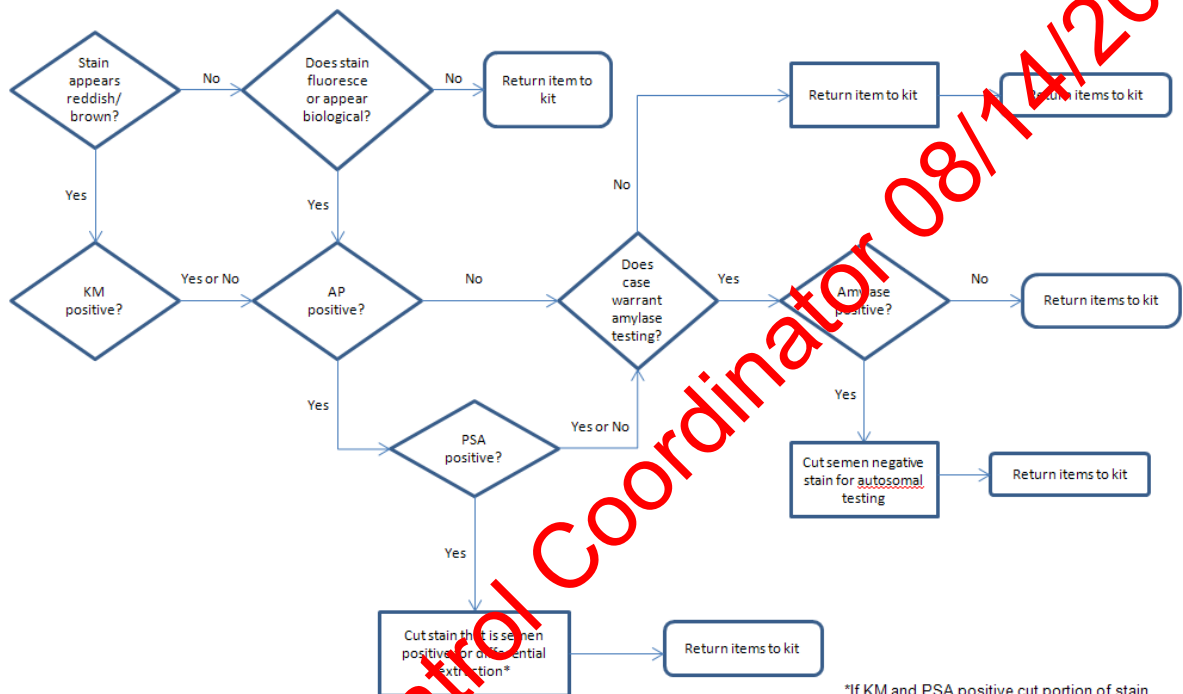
Stain appears reddish/ brown?

No

Does stain fluoresce or appear biological?

No

Return item to kit

Return item to kit

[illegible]urn items to kit

Yes

Yes

No

KM positive?

Yes or No

AP positive?

No

Does case warrant amylase testing?

Yes

Amylase positive?

No

Return items to kit

Yes

Yes

PSA positive?

Yes or No

Cut semen negative stain for autosomal testing

Return items to kit

Yes

Cut stain that is semen positive for differential extraction*

Return items to kit

*If KM and PSA positive cut portion of stain

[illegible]trol Coordinator 08/14/20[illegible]